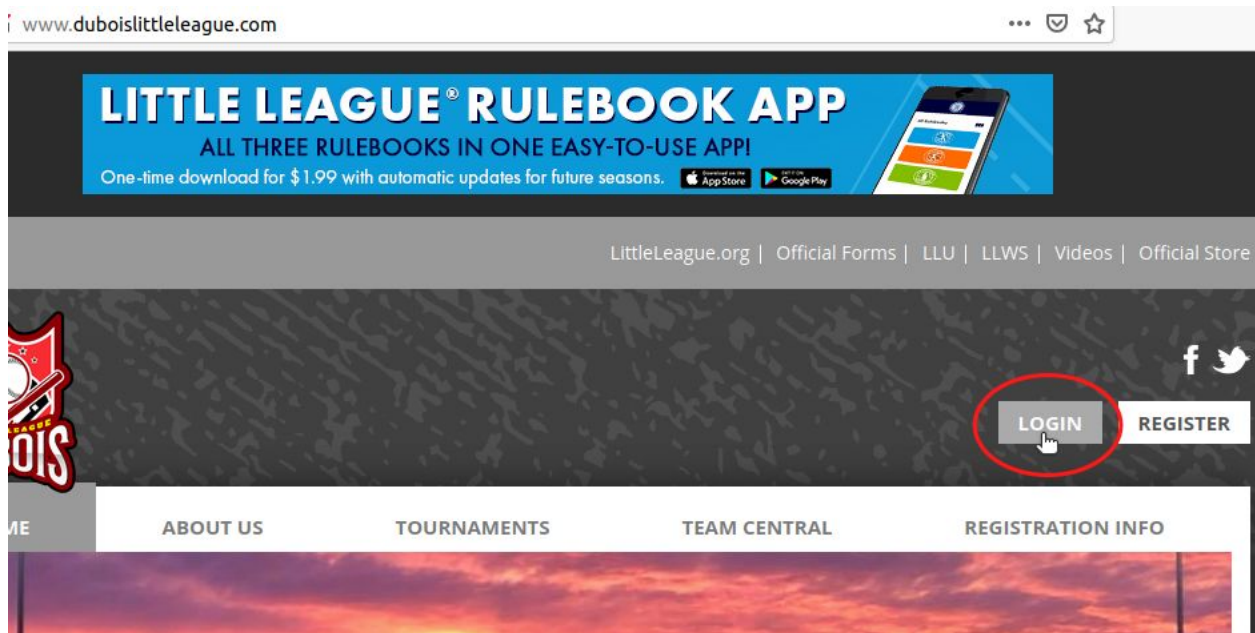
www.duboislittleleague.com

LITTLE LEAGUE® RULEBOOK APP
ALL THREE RULEBOOKS IN ONE EASY-TO-USE APP!
One-time download for $1.99 with automatic updates for future seasons. App Store Google Play

LittleLeague.org | Official Forms | LLU | LLWS | Videos | Official Store

LEAGUE
BOIS

LOGIN REGISTER

ME ABOUT US TOURNAMENTS TEAM CENTRAL REGISTRATION INFO